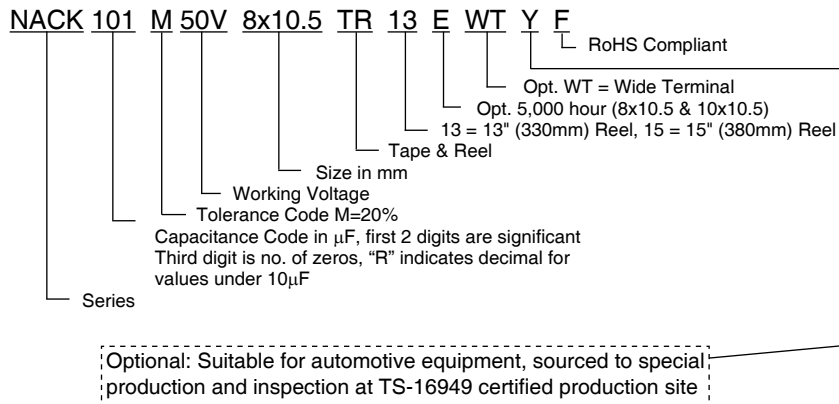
NACK 101 M 50V 8x10.5 TR 13 E WT Y F

RoHS Compliant

Opt. WT = Wide Terminal

Opt. 5,000 hour (8x10.5 & 10x10.5)

13 = 13" (330mm) Reel, 15 = 15" (380mm) Reel

Tape & Reel

Size in mm

Working Voltage

Tolerance Code M=20%

Capacitance Code in $\mu$F, first 2 digits are significant Third digit is no. of zeros, "R" indicates decimal for values under 10$\mu$F

Series

Optional: Suitable for automotive equipment, sourced to special production and inspection at TS-16949 certified production site